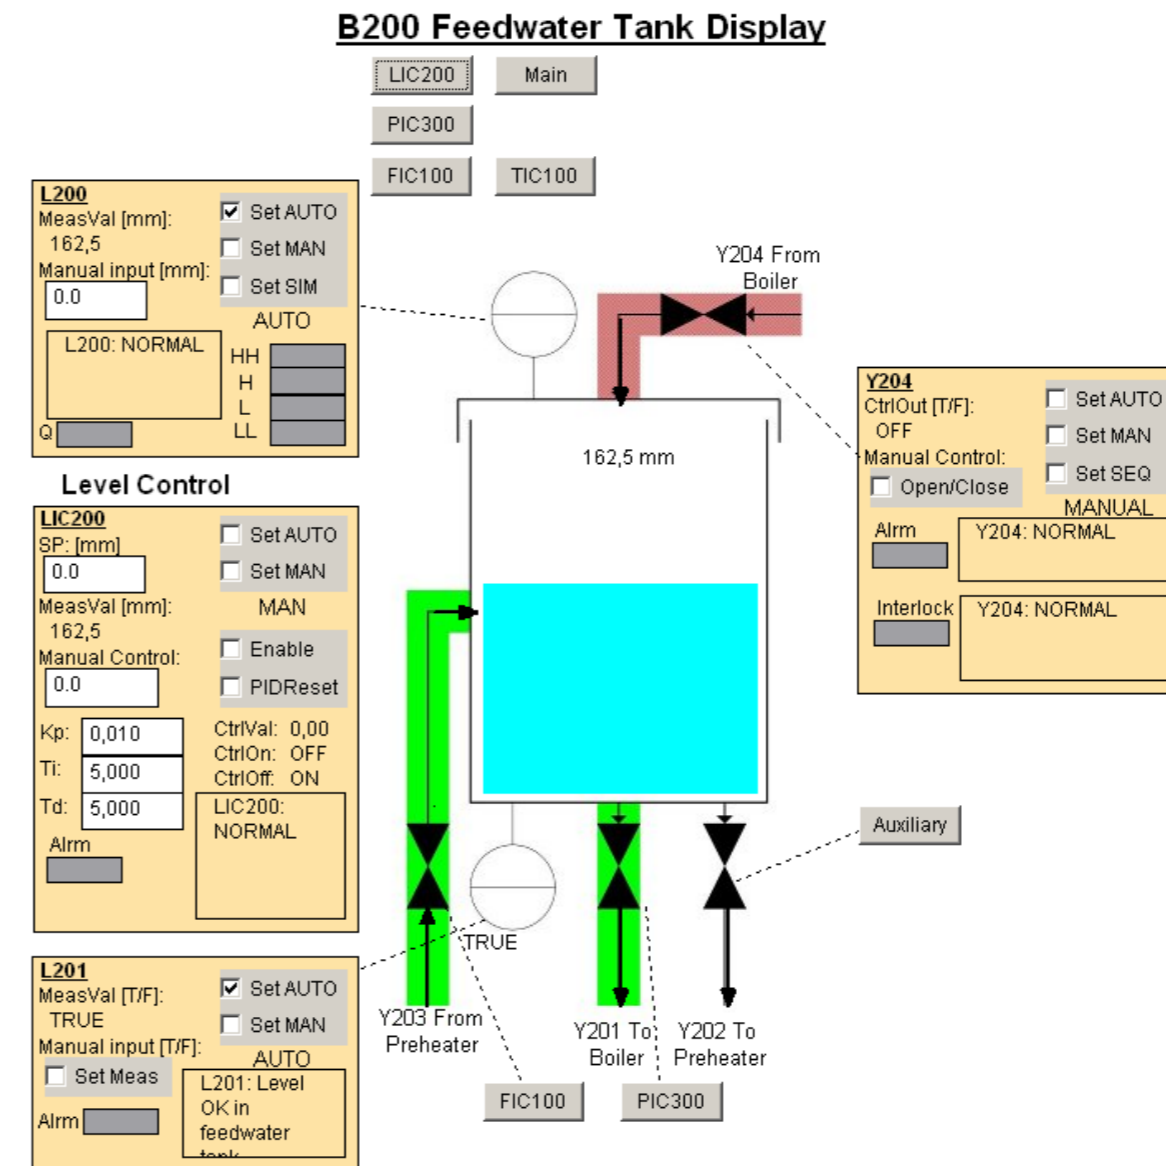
B200 Feedwater Tank Display

LIC200
Main
PIC300
FIC100
TIC100

L200
MeasVal [mm]:
162,5
Manual input [mm]:
0.0
L200: NORMAL
Q
Set AUTO
Set MAN
Set SIM
AUTO
HH
H
L
LL

Y204 From Boiler

162,5 mm

Y204
CtrlOut [T/F]:
OFF
Manual Control:
Open/Close
Set AUTO
Set MAN
Set SEQ
MANUAL
Alrm
Y204: NORMAL
Interlock
Y204: NORMAL

Level Control

LIC200
SP: [mm]
0.0
MeasVal [mm]:
162,5
Manual Control:
0.0
Set AUTO
Set MAN
MAN
Enable
PIDReset
Kp: 0,010
Ti: 5,000
Td: 5,000
CtrlVal: 0,00
CtrlOn: OFF
CtrlOff: ON
LIC200: NORMAL
Alrm

Auxiliary

TRUE

L201
MeasVal [T/F]:
TRUE
Manual input [T/F]:
Set Meas
Alrm
Set AUTO
Set MAN
AUTO
L201: Level OK in feedwater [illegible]

Y203 From Preheater
Y201 To Boiler
Y202 To Preheater
FIC100
PIC300